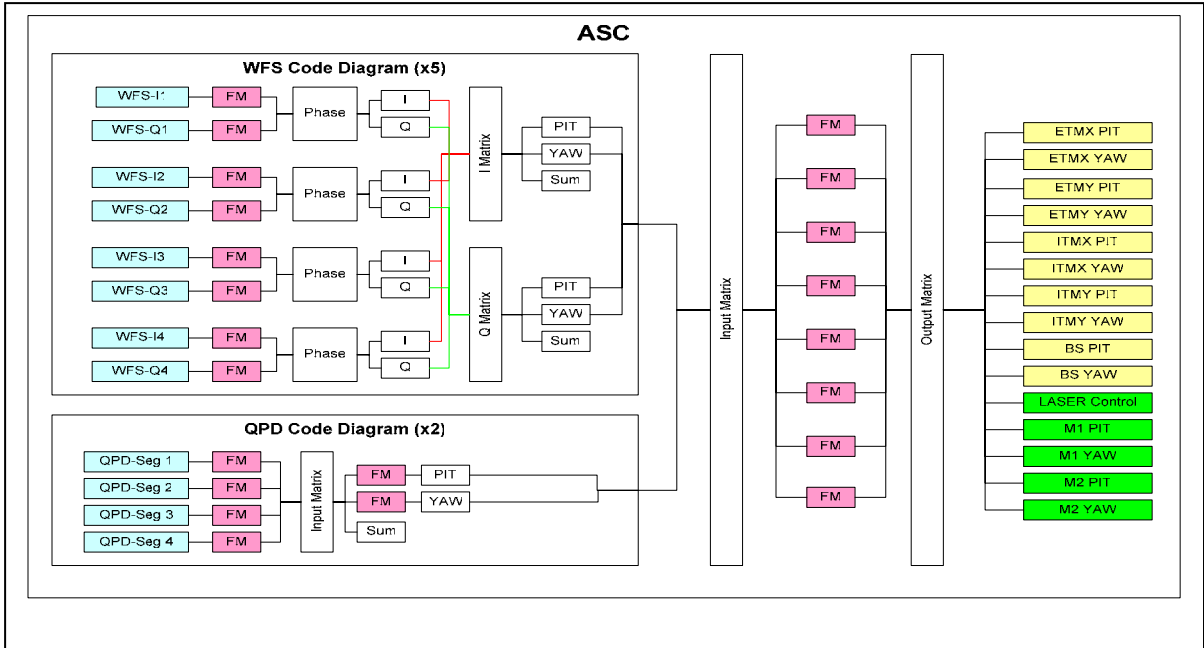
ASC

WFS Code Diagram (x5)

WFS-I1
FM
WFS-Q1
FM
Phase
I
Q

WFS-I2
FM
WFS-Q2
FM
Phase
I
Q

WFS-I3
FM
WFS-Q3
FM
Phase
I
Q

WFS-I4
FM
WFS-Q4
FM
Phase
I
Q

I Matrix
PIT
YAW
Sum

Q Matrix
PIT
YAW
Sum

QPD Code Diagram (x2)

QPD-Seg 1
FM
QPD-Seg 2
FM
QPD-Seg 3
FM
QPD-Seg 4
FM
Input Matrix
FM
PIT
FM
YAW
Sum

Input Matrix

FM
FM
FM
FM
FM
FM
FM
FM

Output Matrix

ETMX PIT
ETMX YAW
ETMY PIT
ETMY YAW
ITMX PIT
ITMX YAW
ITMY PIT
ITMY YAW
BS PIT
BS YAW
LASER Control
M1 PIT
M1 YAW
M2 PIT
M2 YAW